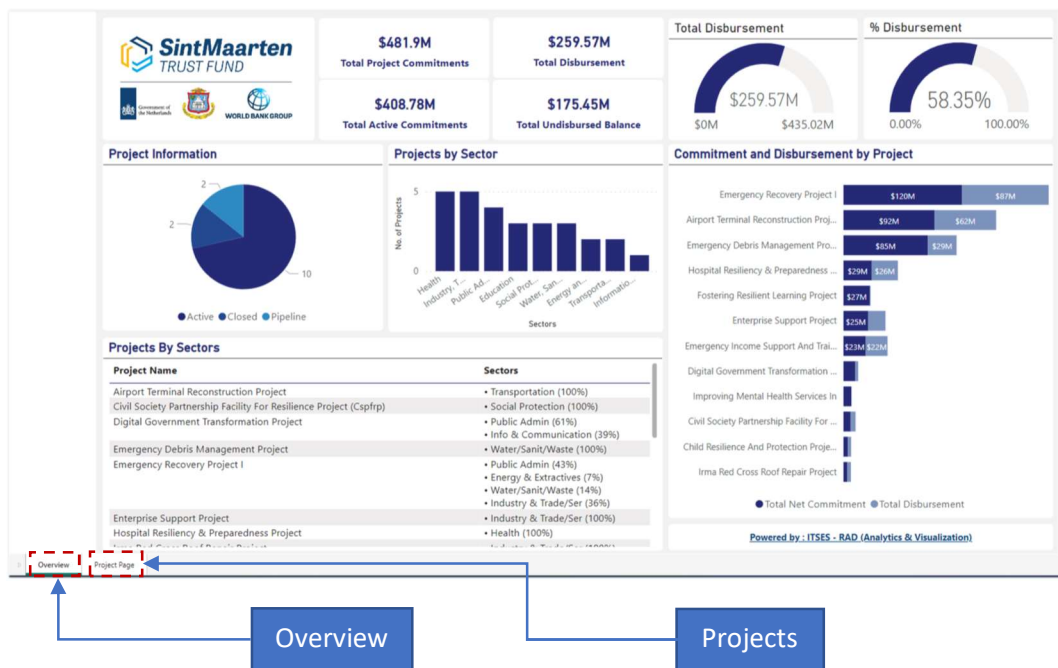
SintMaarten TRUST FUND

Government of the Netherlands

WORLD BANK GROUP

$481.9M
Total Project Commitments

$259.57M
Total Disbursement

$408.78M
Total Active Commitments

$175.45M
Total Undisbursed Balance

Total Disbursement
$259.57M
$0M $435.02M

% Disbursement
58.35%
0.00% 100.00%

Project Information
2
2
10
●Active ●Closed ●Pipeline

Projects by Sector
No. of Projects
5
0
Health Industry, T... Public Ad... Education Social Prot... Water, San... Energy an... Transporta... Informatio...
Sectors

Commitment and Disbursement by Project
Emergency Recovery Project I $120M $87M
Airport Terminal Reconstruction Proj... $92M $62M
Emergency Debris Management Pro... $85M $29M
Hospital Resiliency & Preparedness ... $29M $26M
Fostering Resilient Learning Project $27M
Enterprise Support Project $25M
Emergency Income Support And Trai... $23M $22M
Digital Government Transformation ...
Improving Mental Health Services In
Civil Society Partnership Facility For ...
Child Resilience And Protection Proje...
Irma Red Cross Roof Repair Project
●Total Net Commitment ●Total Disbursement

Projects By Sectors

| Project Name | Sectors |
|---|---|
| Airport Terminal Reconstruction Project | • Transportation (100%) |
| Civil Society Partnership Facility For Resilience Project (Cspfrp) | • Social Protection (100%) |
| Digital Government Transformation Project | • Public Admin (61%) • Info & Communication (39%) |
| Emergency Debris Management Project | • Water/Sanit/Waste (100%) |
| Emergency Recovery Project I | • Public Admin (43%) • Energy & Extractives (7%) • Water/Sanit/Waste (14%) • Industry & Trade/Ser (36%) |
| Enterprise Support Project | • Industry & Trade/Ser (100%) |
| Hospital Resiliency & Preparedness Project | • Health (100%) |
| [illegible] | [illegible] |

Powered by : ITSES - RAD (Analytics & Visualization)

Overview
Project Page

Overview
Projects